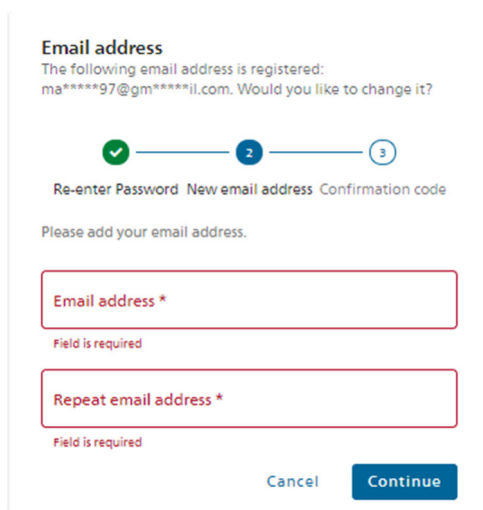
Email address
The following email address is registered: ma*****97@gm*****il.com. Would you like to change it?

2

3

Re-enter Password New email address Confirmation code

Please add your email address.

Email address *

Field is required

Repeat email address *

Field is required

Cancel Continue